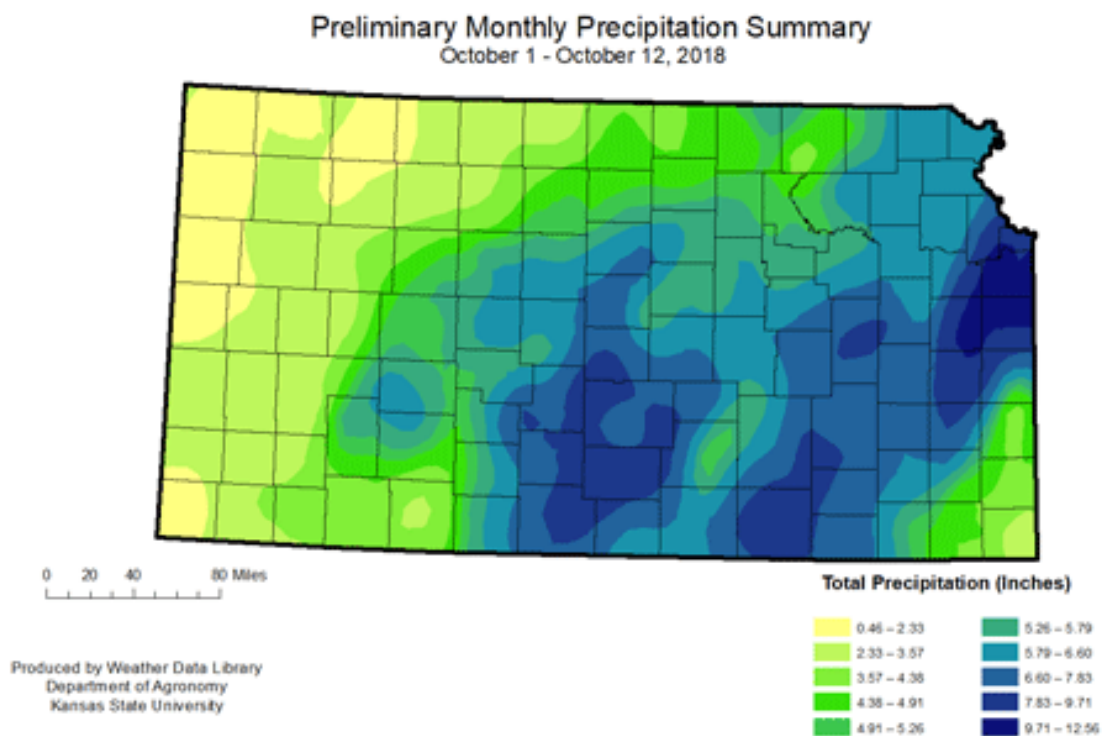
Preliminary Monthly Precipitation Summary
October 1 - October 12, 2018

0 20 40 80 Miles

Total Precipitation (Inches)

0.46 – 2.33
2.33 – 3.57
3.57 – 4.38
4.38 – 4.91
4.91 – 5.26
5.26 – 5.79
5.79 – 6.60
6.60 – 7.83
7.83 – 9.71
9.71 – 12.56

Produced by Weather Data Library
Department of Agronomy
Kansas State University